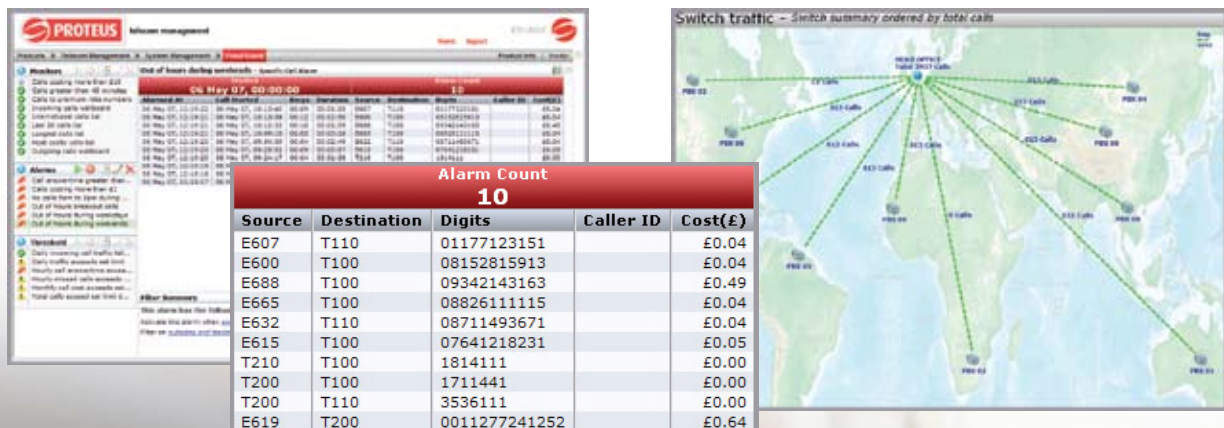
PROTEUS telecom management

Monitors

Out of hours during weekends

06 May 07, 00:00:00

Alarms

Threshold

Alarm Count
10

| Source | Destination | Digits | Caller ID | Cost(£) |
|---|---|---|---|---|
| E607 | T110 | 01177123151 | | £0.04 |
| E600 | T100 | 08152815913 | | £0.04 |
| E688 | T100 | 09342143163 | | £0.49 |
| E665 | T100 | 08826111115 | | £0.04 |
| E632 | T110 | 08711493671 | | £0.04 |
| E615 | T100 | 07641218231 | | £0.05 |
| T210 | T100 | 1814111 | | £0.00 |
| T200 | T100 | 1711441 | | £0.00 |
| T200 | T110 | 3536111 | | £0.00 |
| E619 | T200 | 0011277241252 | | £0.64 |

Switch traffic - Switch summary ordered by total calls

HEAD OFFICE